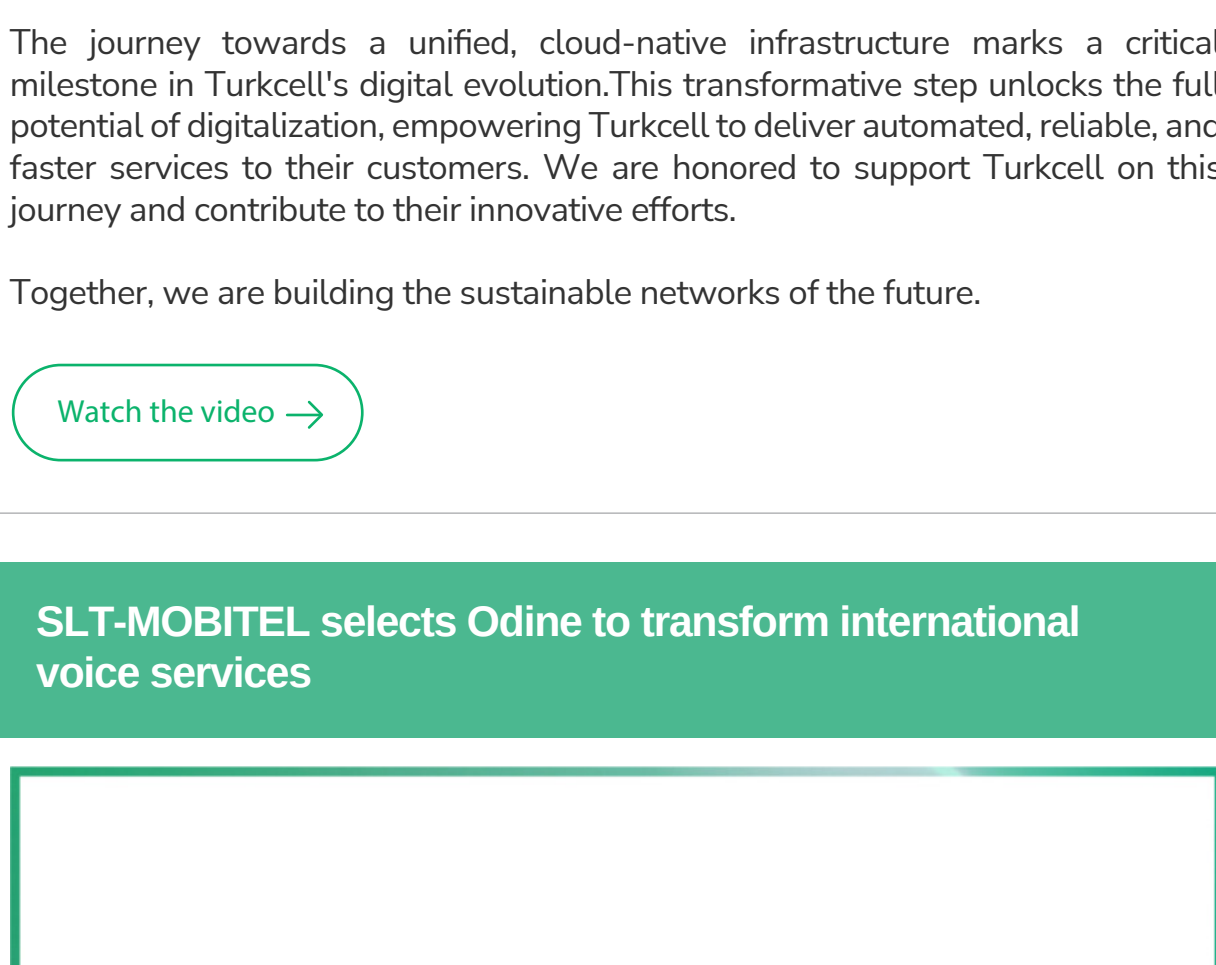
The journey towards a unified, cloud-native infrastructure marks a critical milestone in Turkcell's digital evolution.This transformative step unlocks the full potential of digitalization, empowering Turkcell to deliver automated, reliable, and faster services to their customers. We are honored to support Turkcell on this journey and contribute to their innovative efforts.

Together, we are building the sustainable networks of the future.

Watch the video →

SLT-MOBITEL selects Odine to transform international voice services